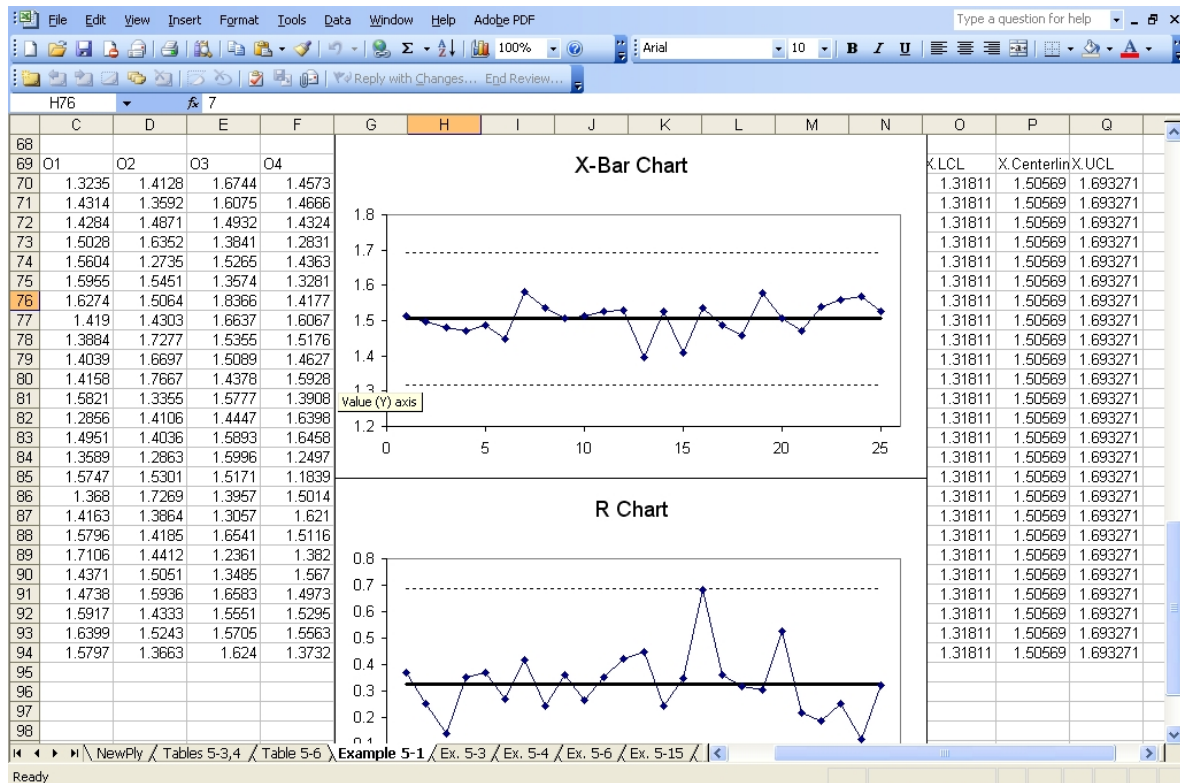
File Edit View Insert Format Tools Data Window Help Adobe PDF

Type a question for help

100%

Arial 10 B I U

Reply with Changes... End Review...

H76 $f_x$ 7

| | C | D | E | F | G | H | I | J | K | L | M | N | O | P | Q |
|---|---|---|---|---|---|---|---|---|---|---|---|---|---|---|---|
| 68 | | | | | | | | | | | | | | | |
| 69 | O1 | O2 | O3 | O4 | | | | | | | | | X.LCL | X.Centerlin | X.UCL |
| 70 | 1.3235 | 1.4128 | 1.6744 | 1.4573 | | | | | | | | | 1.31811 | 1.50569 | 1.693271 |
| 71 | 1.4314 | 1.3592 | 1.6075 | 1.4666 | | | | | | | | | 1.31811 | 1.50569 | 1.693271 |
| 72 | 1.4284 | 1.4871 | 1.4932 | 1.4324 | | | | | | | | | 1.31811 | 1.50569 | 1.693271 |
| 73 | 1.5028 | 1.6352 | 1.3841 | 1.2831 | | | | | | | | | 1.31811 | 1.50569 | 1.693271 |
| 74 | 1.5604 | 1.2735 | 1.5265 | 1.4363 | | | | | | | | | 1.31811 | 1.50569 | 1.693271 |
| 75 | 1.5955 | 1.5451 | 1.3574 | 1.3281 | | | | | | | | | 1.31811 | 1.50569 | 1.693271 |
| 76 | 1.6274 | 1.5064 | 1.8366 | 1.4177 | | | | | | | | | 1.31811 | 1.50569 | 1.693271 |
| 77 | 1.419 | 1.4303 | 1.6637 | 1.6067 | | | | | | | | | 1.31811 | 1.50569 | 1.693271 |
| 78 | 1.3884 | 1.7277 | 1.5355 | 1.5176 | | | | | | | | | 1.31811 | 1.50569 | 1.693271 |
| 79 | 1.4039 | 1.6697 | 1.5089 | 1.4627 | | | | | | | | | 1.31811 | 1.50569 | 1.693271 |
| 80 | 1.4158 | 1.7667 | 1.4378 | 1.5928 | | | | | | | | | 1.31811 | 1.50569 | 1.693271 |
| 81 | 1.5821 | 1.3355 | 1.5777 | 1.3908 | | | | | | | | | 1.31811 | 1.50569 | 1.693271 |
| 82 | 1.2856 | 1.4106 | 1.4447 | 1.6398 | | | | | | | | | 1.31811 | 1.50569 | 1.693271 |
| 83 | 1.4951 | 1.4036 | 1.5893 | 1.6458 | | | | | | | | | 1.31811 | 1.50569 | 1.693271 |
| 84 | 1.3589 | 1.2863 | 1.5996 | 1.2497 | | | | | | | | | 1.31811 | 1.50569 | 1.693271 |
| 85 | 1.5747 | 1.5301 | 1.5171 | 1.1839 | | | | | | | | | 1.31811 | 1.50569 | 1.693271 |
| 86 | 1.368 | 1.7269 | 1.3957 | 1.5014 | | | | | | | | | 1.31811 | 1.50569 | 1.693271 |
| 87 | 1.4163 | 1.3864 | 1.3057 | 1.621 | | | | | | | | | 1.31811 | 1.50569 | 1.693271 |
| 88 | 1.5796 | 1.4185 | 1.6541 | 1.5116 | | | | | | | | | 1.31811 | 1.50569 | 1.693271 |
| 89 | 1.7106 | 1.4412 | 1.2361 | 1.382 | | | | | | | | | 1.31811 | 1.50569 | 1.693271 |
| 90 | 1.4371 | 1.5051 | 1.3485 | 1.567 | | | | | | | | | 1.31811 | 1.50569 | 1.693271 |
| 91 | 1.4738 | 1.5936 | 1.6583 | 1.4973 | | | | | | | | | 1.31811 | 1.50569 | 1.693271 |
| 92 | 1.5917 | 1.4333 | 1.5551 | 1.5295 | | | | | | | | | 1.31811 | 1.50569 | 1.693271 |
| 93 | 1.6399 | 1.5243 | 1.5705 | 1.5563 | | | | | | | | | 1.31811 | 1.50569 | 1.693271 |
| 94 | 1.5797 | 1.3663 | 1.624 | 1.3732 | | | | | | | | | 1.31811 | 1.50569 | 1.693271 |
| 95 | | | | | | | | | | | | | | | |
| 96 | | | | | | | | | | | | | | | |
| 97 | | | | | | | | | | | | | | | |
| 98 | | | | | | | | | | | | | | | |

X-Bar Chart

1.8
1.7
1.6
1.5
1.4
1.3
1.2
Value (Y) axis
0 5 10 15 20 25

R Chart

0.8
0.7
0.6
0.5
0.4
0.3
0.2
0.1

NewPly / Tables 5-3,4 / Table 5-6 / Example 5-1 / Ex. 5-3 / Ex. 5-4 / Ex. 5-6 / Ex. 5-15 /

Ready